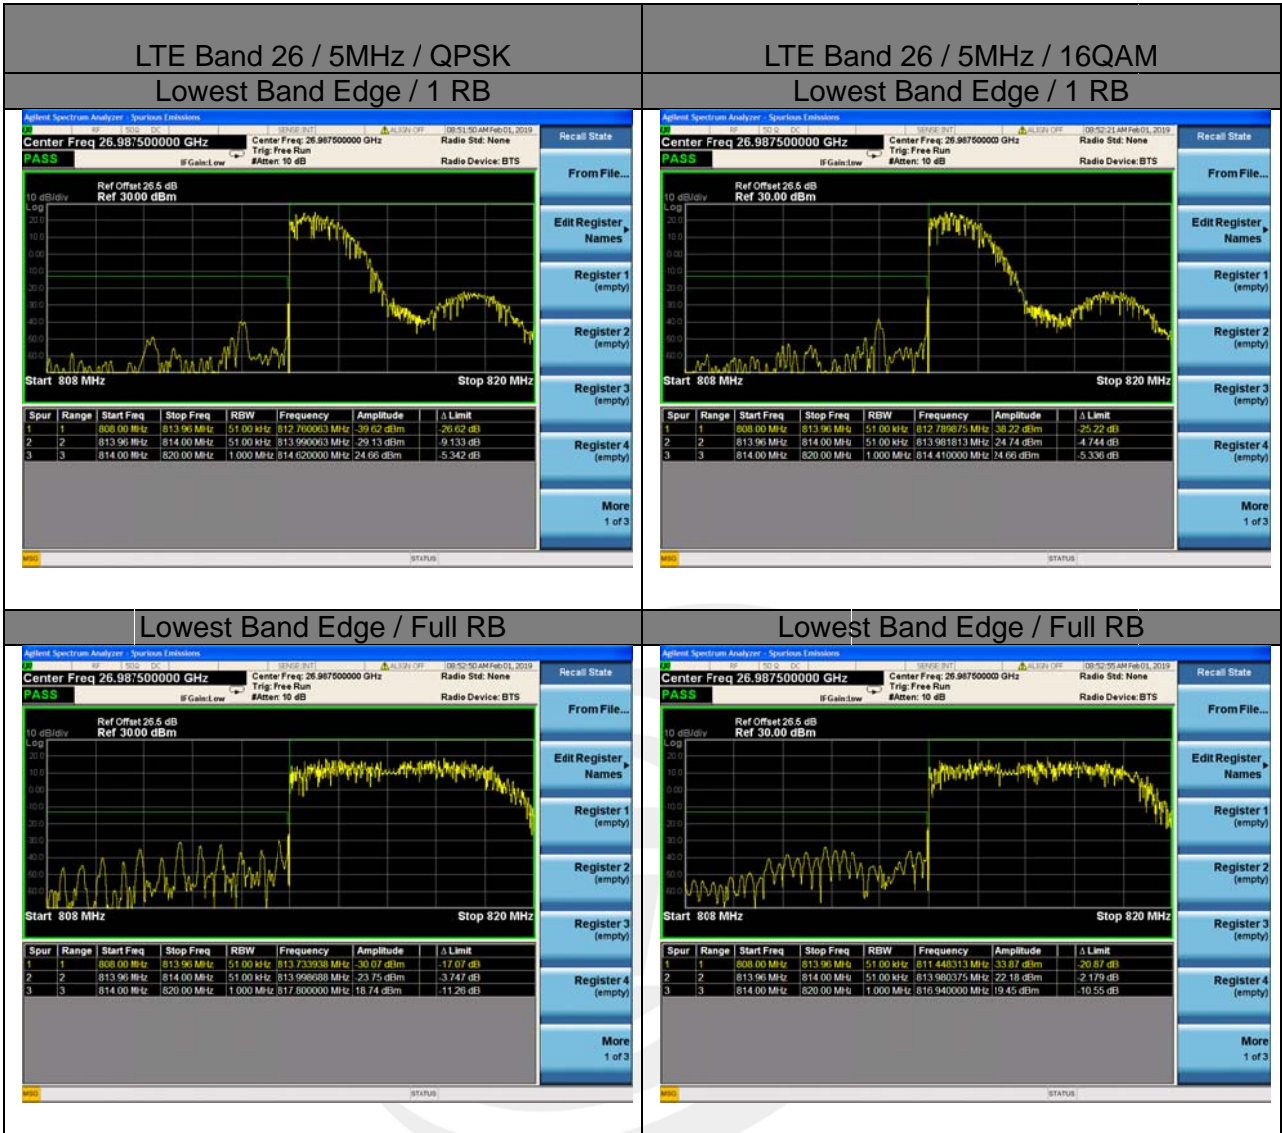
| LTE Band 26 / 5MHz / QPSK | LTE Band 26 / 5MHz / 16QAM |
|---|---|
| Lowest Band Edge / 1 RB | Lowest Band Edge / 1 RB |

Agilent Spectrum Analyzer - Spurious Emissions
RF 50Ω DC SENSE:INT ALIGN OFF 08:51:50 AM Feb 01, 2019
Center Freq 26.987500000 GHz
Center Freq: 26.987500000 GHz Trig: Free Run #Atten: 10 dB
Radio Std: None
Radio Device: BTS
PASS IFGain:Low
Recall State
10 dB/div Log
Ref Offset 26.5 dB
Ref 30.00 dBm
20.0 10.0 0.00 -10.0 -20.0 -30.0 -40.0 -50.0 -60.0
Start 808 MHz Stop 820 MHz

| Spur | Range | Start Freq | Stop Freq | RBW | Frequency | Amplitude | Δ Limit |
|---|---|---|---|---|---|---|---|
| 1 | 1 | 808.00 MHz | 813.96 MHz | 51.00 kHz | 812.760063 MHz | -39.62 dBm | -26.62 dB |
| 2 | 2 | 813.96 MHz | 814.00 MHz | 51.00 kHz | 813.990063 MHz | -29.13 dBm | -9.133 dB |
| 3 | 3 | 814.00 MHz | 820.00 MHz | 1.000 MHz | 814.620000 MHz | 24.66 dBm | -5.342 dB |

From File...
Edit Register Names
Register 1 (empty)
Register 2 (empty)
Register 3 (empty)
Register 4 (empty)
More 1 of 3
MSG STATUS

Agilent Spectrum Analyzer - Spurious Emissions
RF 50Ω DC SENSE:INT ALIGN OFF 08:52:21 AM Feb 01, 2019
Center Freq 26.987500000 GHz
Center Freq: 26.987500000 GHz Trig: Free Run #Atten: 10 dB
Radio Std: None
Radio Device: BTS
PASS IFGain:Low
Recall State
10 dB/div Log
Ref Offset 26.5 dB
Ref 30.00 dBm
20.0 10.0 0.00 -10.0 -20.0 -30.0 -40.0 -50.0 -60.0
Start 808 MHz Stop 820 MHz

| Spur | Range | Start Freq | Stop Freq | RBW | Frequency | Amplitude | Δ Limit |
|---|---|---|---|---|---|---|---|
| 1 | 1 | 808.00 MHz | 813.96 MHz | 51.00 kHz | 812.789875 MHz | -38.22 dBm | -25.22 dB |
| 2 | 2 | 813.96 MHz | 814.00 MHz | 51.00 kHz | 813.981813 MHz | -24.74 dBm | -4.744 dB |
| 3 | 3 | 814.00 MHz | 820.00 MHz | 1.000 MHz | 814.410000 MHz | 24.66 dBm | -5.336 dB |

From File...
Edit Register Names
Register 1 (empty)
Register 2 (empty)
Register 3 (empty)
Register 4 (empty)
More 1 of 3
MSG STATUS

| Lowest Band Edge / Full RB | Lowest Band Edge / Full RB |
|---|---|

Agilent Spectrum Analyzer - Spurious Emissions
RF 50Ω DC SENSE:INT ALIGN OFF 08:52:50 AM Feb 01, 2019
Center Freq 26.987500000 GHz
Center Freq: 26.987500000 GHz Trig: Free Run #Atten: 10 dB
Radio Std: None
Radio Device: BTS
PASS IFGain:Low
Recall State
10 dB/div Log
Ref Offset 26.5 dB
Ref 30.00 dBm
20.0 10.0 0.00 -10.0 -20.0 -30.0 -40.0 -50.0 -60.0
Start 808 MHz Stop 820 MHz

| Spur | Range | Start Freq | Stop Freq | RBW | Frequency | Amplitude | Δ Limit |
|---|---|---|---|---|---|---|---|
| 1 | 1 | 808.00 MHz | 813.96 MHz | 51.00 kHz | 813.733938 MHz | -30.07 dBm | -17.07 dB |
| 2 | 2 | 813.96 MHz | 814.00 MHz | 51.00 kHz | 813.998688 MHz | -23.75 dBm | -3.747 dB |
| 3 | 3 | 814.00 MHz | 820.00 MHz | 1.000 MHz | 817.800000 MHz | 18.74 dBm | -11.26 dB |

From File...
Edit Register Names
Register 1 (empty)
Register 2 (empty)
Register 3 (empty)
Register 4 (empty)
More 1 of 3
MSG STATUS

Agilent Spectrum Analyzer - Spurious Emissions
RF 50Ω DC SENSE:INT ALIGN OFF 08:52:55 AM Feb 01, 2019
Center Freq 26.987500000 GHz
Center Freq: 26.987500000 GHz Trig: Free Run #Atten: 10 dB
Radio Std: None
Radio Device: BTS
PASS IFGain:Low
Recall State
10 dB/div Log
Ref Offset 26.5 dB
Ref 30.00 dBm
20.0 10.0 0.00 -10.0 -20.0 -30.0 -40.0 -50.0 -60.0
Start 808 MHz Stop 820 MHz

| Spur | Range | Start Freq | Stop Freq | RBW | Frequency | Amplitude | Δ Limit |
|---|---|---|---|---|---|---|---|
| 1 | 1 | 808.00 MHz | 813.96 MHz | 51.00 kHz | 811.448313 MHz | -33.87 dBm | -20.87 dB |
| 2 | 2 | 813.96 MHz | 814.00 MHz | 51.00 kHz | 813.980375 MHz | -22.18 dBm | -2.179 dB |
| 3 | 3 | 814.00 MHz | 820.00 MHz | 1.000 MHz | 816.940000 MHz | 19.45 dBm | -10.55 dB |

From File...
Edit Register Names
Register 1 (empty)
Register 2 (empty)
Register 3 (empty)
Register 4 (empty)
More 1 of 3
MSG STATUS